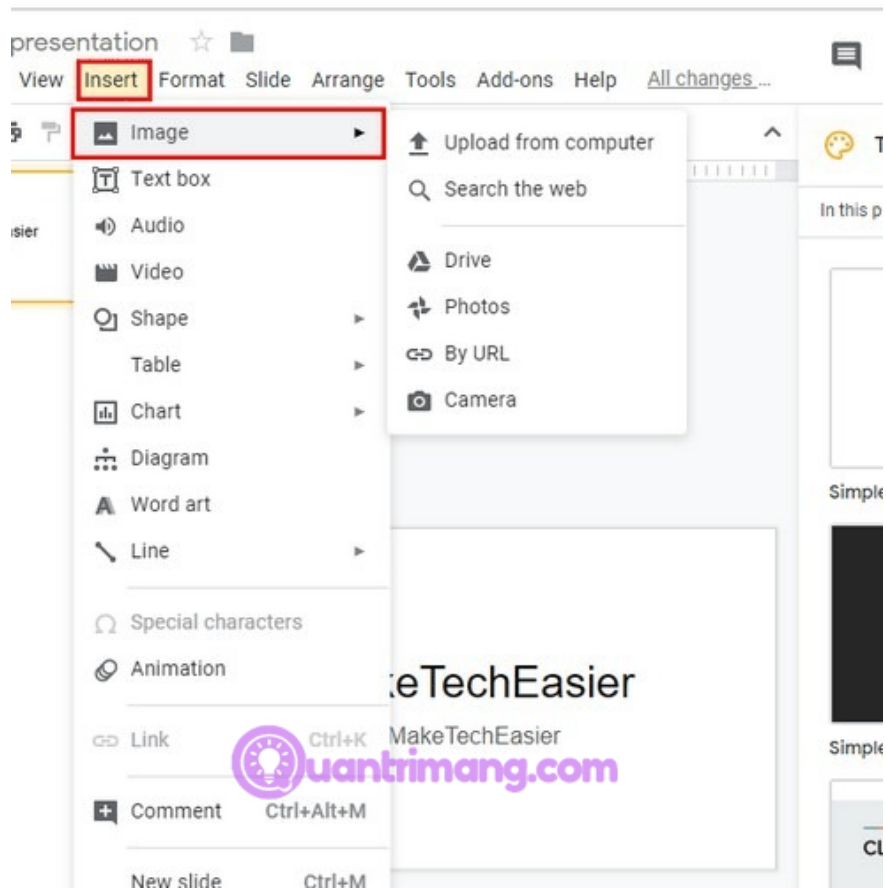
presentation

View Insert Format Slide Arrange Tools Add-ons Help All changes ...

Image
Text box
Audio
Video
Shape
Table
Chart
Diagram
Word art
Line
Special characters
Animation
Link Ctrl+K
Comment Ctrl+Alt+M
New slide Ctrl+M

Upload from computer
Search the web
Drive
Photos
By URL
Camera

sier

keTechEasier
MakeTechEasier

Quantrimang.com

T
In this p
Simple
Simple
CL